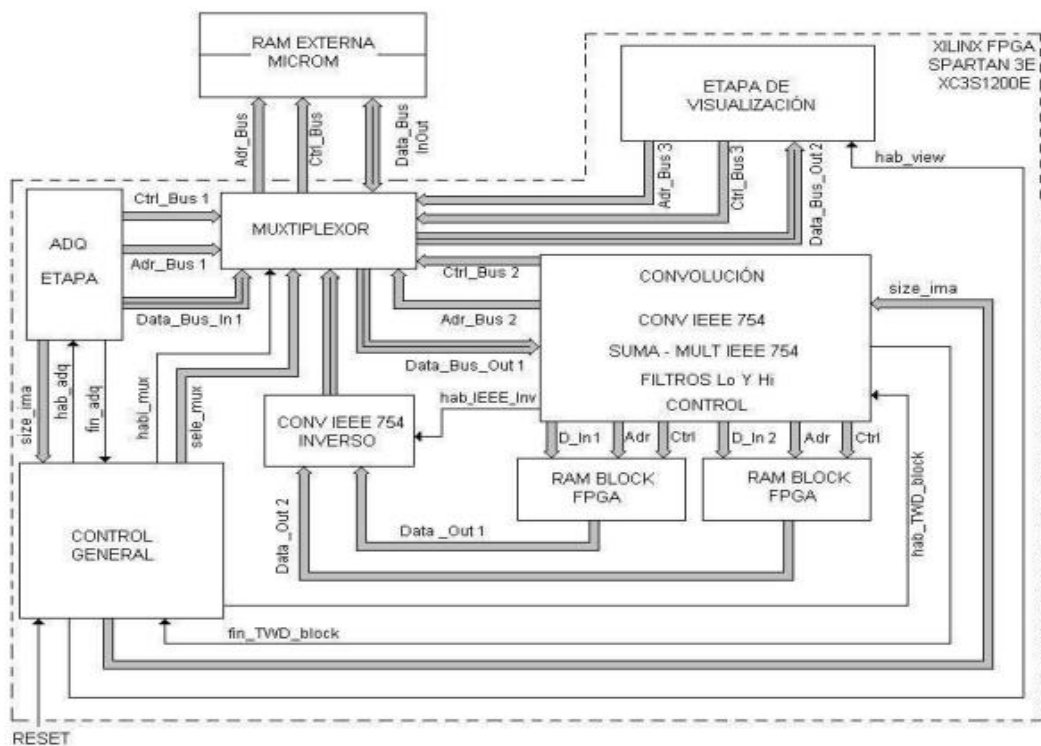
RAM EXTERNA
MICROM

XILINX FPGA
SPARTAN 3E
XC3S1200E

ETAPA DE
VISUALIZACIÓN

Adr_Bus
Ctrl_Bus
Data_Bus
InOut

hab_view

ADQ
ETAPA

Ctrl_Bus 1
Adr_Bus 1
Data_Bus_In 1

MUXTIPLEXOR

Adr_Bus 3
Ctrl_Bus 3
Data_Bus_Out 2

Ctrl_Bus 2
Adr_Bus 2
Data_Bus_Out 1

CONVOLUCIÓN
CONV IEEE 754
SUMA - MULT IEEE 754
FILTROS Lo Y Hi
CONTROL

size_ima

size_ima
hab_adq
fin_adq
habi_mux
sele_mux

hab_IEEE_Inv

CONV IEEE 754
INVERSO

D_In 1
Adr
Ctrl
D_In 2
Adr
Ctrl

RAM BLOCK
FPGA

RAM BLOCK
FPGA

hab_TWD_block

CONTROL
GENERAL

Data _Out 1
Data_Out 2

fin_TWD_block

RESET